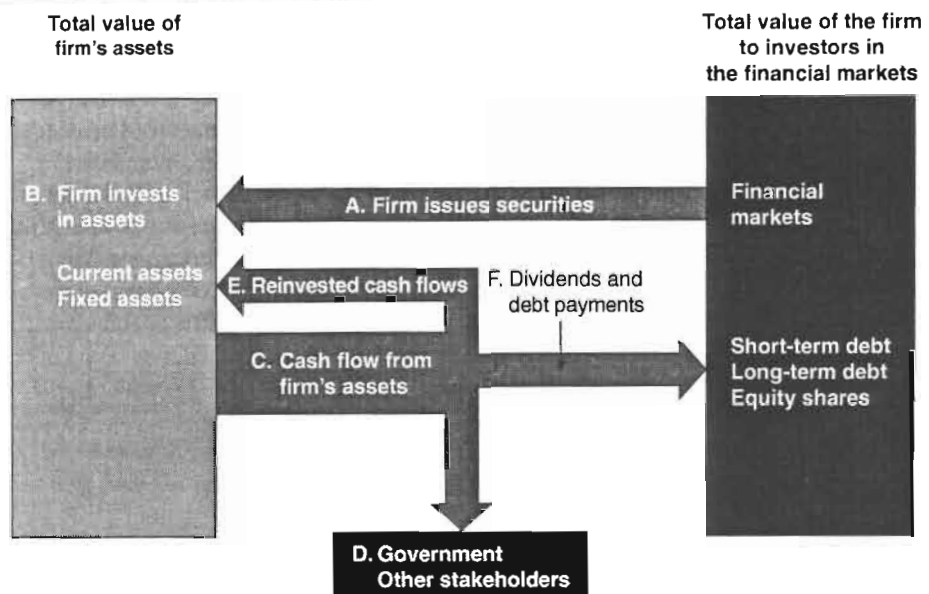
Total value of firm's assets

Total value of the firm to investors in the financial markets

B. Firm invests in assets

Current assets
Fixed assets

A. Firm issues securities

Financial markets

E. Reinvested cash flows

F. Dividends and debt payments

C. Cash flow from firm's assets

Short-term debt
Long-term debt
Equity shares

D. Government
Other stakeholders